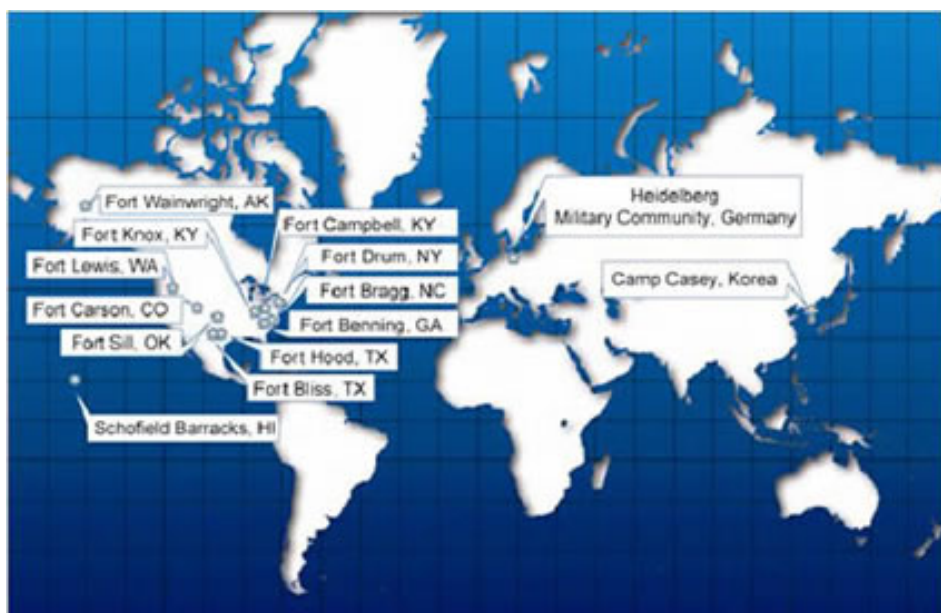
Fort Wainwright, AK
Fort Campbell, KY
Fort Knox, KY
Fort Drum, NY
Fort Lewis, WA
Fort Bragg, NC
Fort Carson, CO
Fort Benning, GA
Fort Sill, OK
Fort Hood, TX
Fort Bliss, TX
Schofield Barracks, HI
Heidelberg Military Community, Germany
Camp Casey, Korea